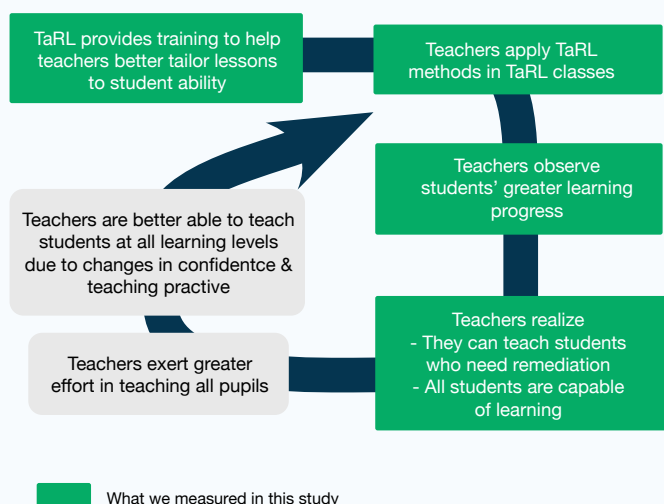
TaRL provides training to help teachers better tailor lessons to student ability

Teachers apply TaRL methods in TaRL classes

Teachers observe students' greater learning progress

Teachers realize
- They can teach students who need remediation
- All students are capable of learning

Teachers exert greater effort in teaching all pupils

Teachers are better able to teach students at all learning levels due to changes in confidentce & teaching practive

What we measured in this study